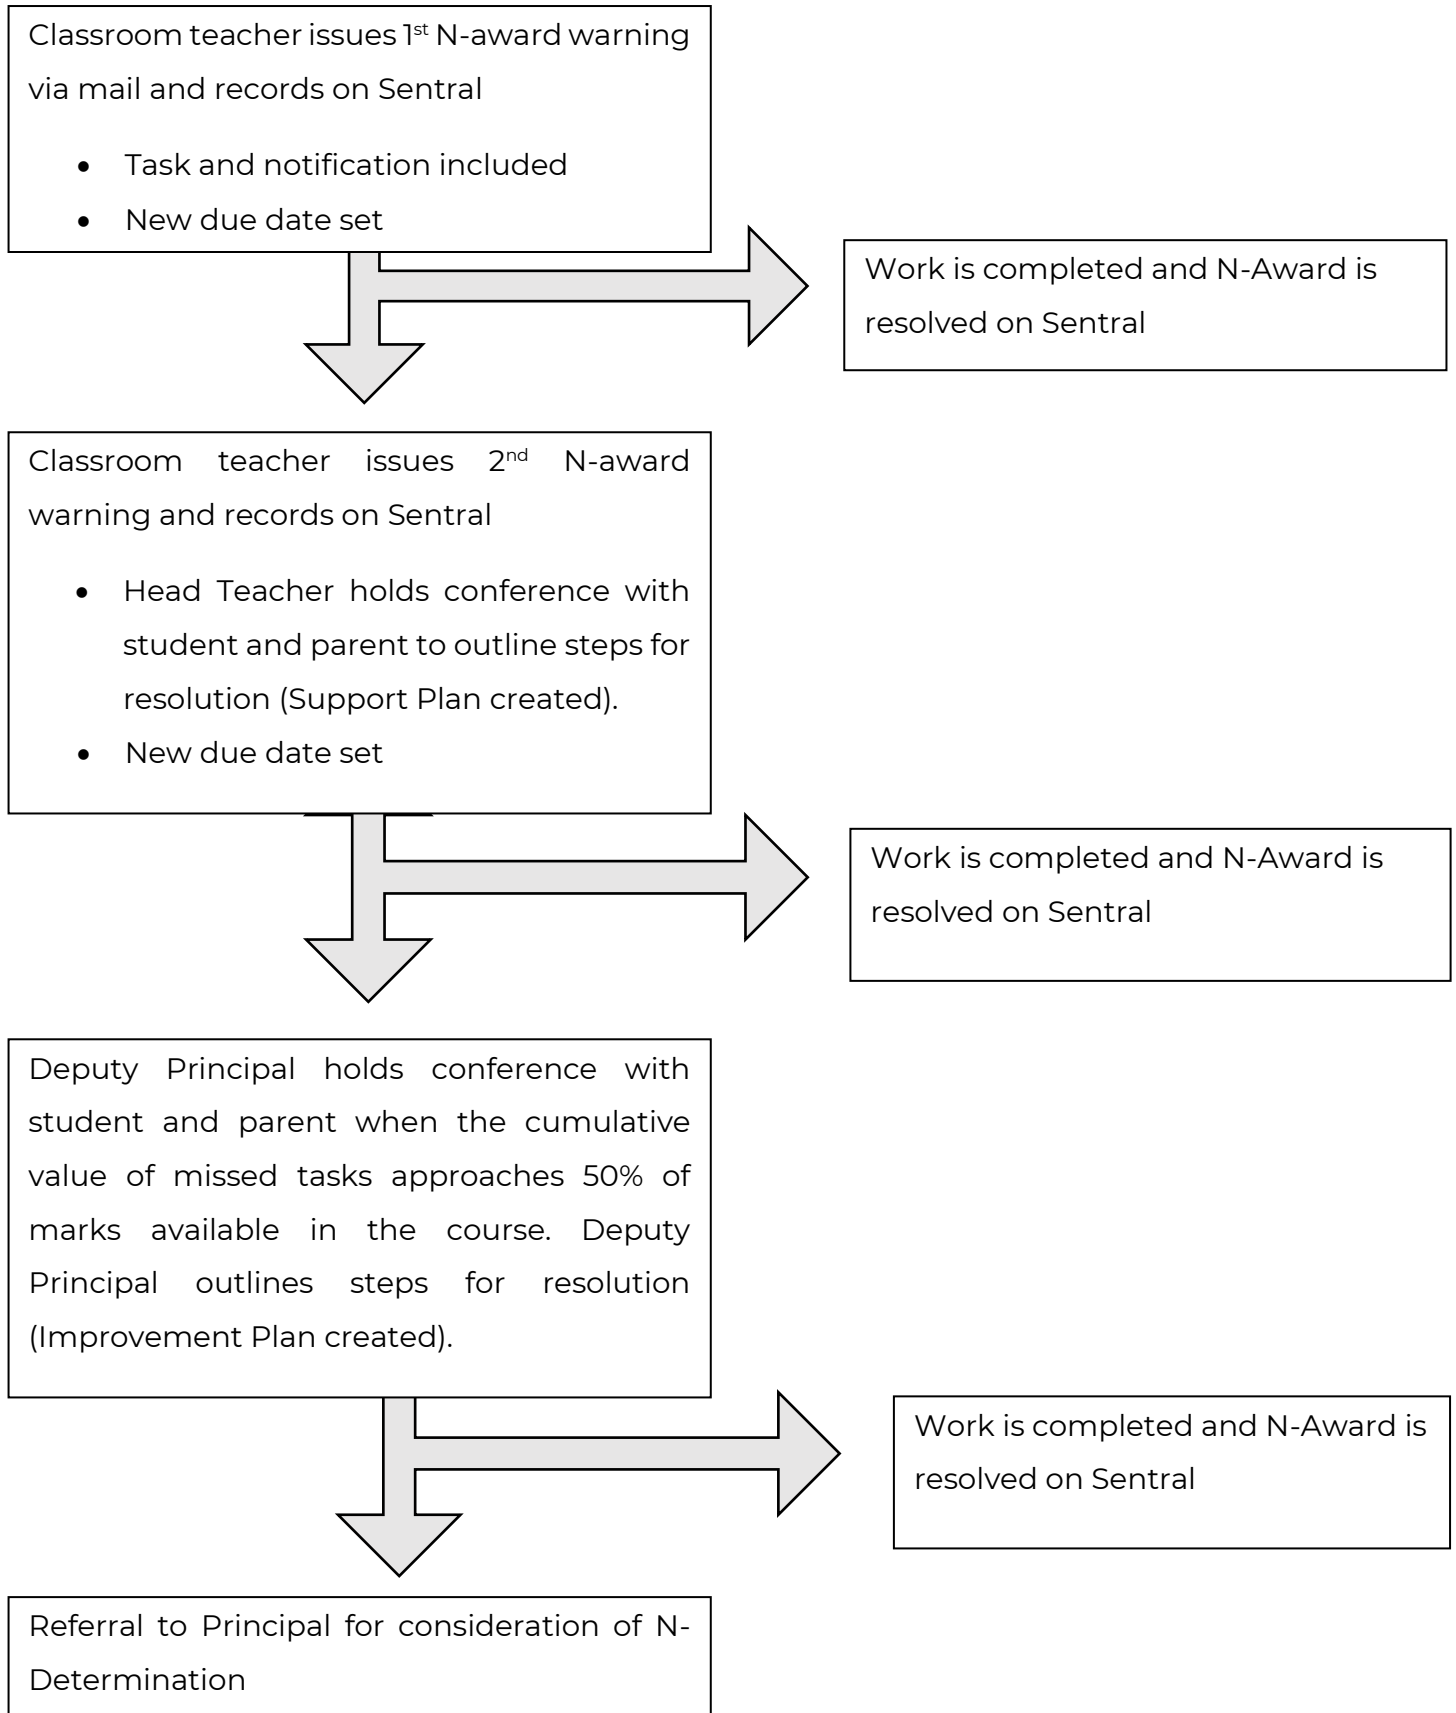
Classroom teacher issues 1$^{st}$ N-award warning via mail and records on Sentral

- Task and notification included
- New due date set

Work is completed and N-Award is resolved on Sentral

Classroom teacher issues 2$^{nd}$ N-award warning and records on Sentral

- Head Teacher holds conference with student and parent to outline steps for resolution (Support Plan created).
- New due date set

Work is completed and N-Award is resolved on Sentral

Deputy Principal holds conference with student and parent when the cumulative value of missed tasks approaches 50% of marks available in the course. Deputy Principal outlines steps for resolution (Improvement Plan created).

Work is completed and N-Award is resolved on Sentral

Referral to Principal for consideration of N-Determination